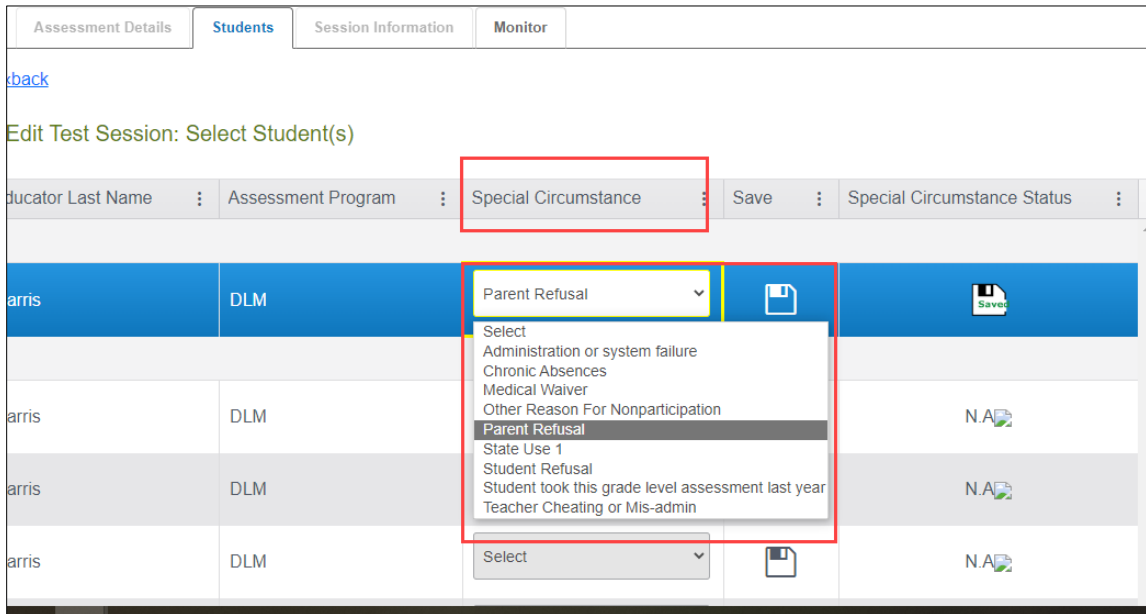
Assessment Details | Students | Session Information | Monitor

‹back

Edit Test Session: Select Student(s)

| ducator Last Name | Assessment Program | Special Circumstance | Save | Special Circumstance Status |
|---|---|---|---|---|
| arris | DLM | Parent Refusal | | Saved |
| arris | DLM | | | N.A |
| arris | DLM | | | N.A |
| arris | DLM | Select | | N.A |

Select
Administration or system failure
Chronic Absences
Medical Waiver
Other Reason For Nonparticipation
Parent Refusal
State Use 1
Student Refusal
Student took this grade level assessment last year
Teacher Cheating or Mis-admin